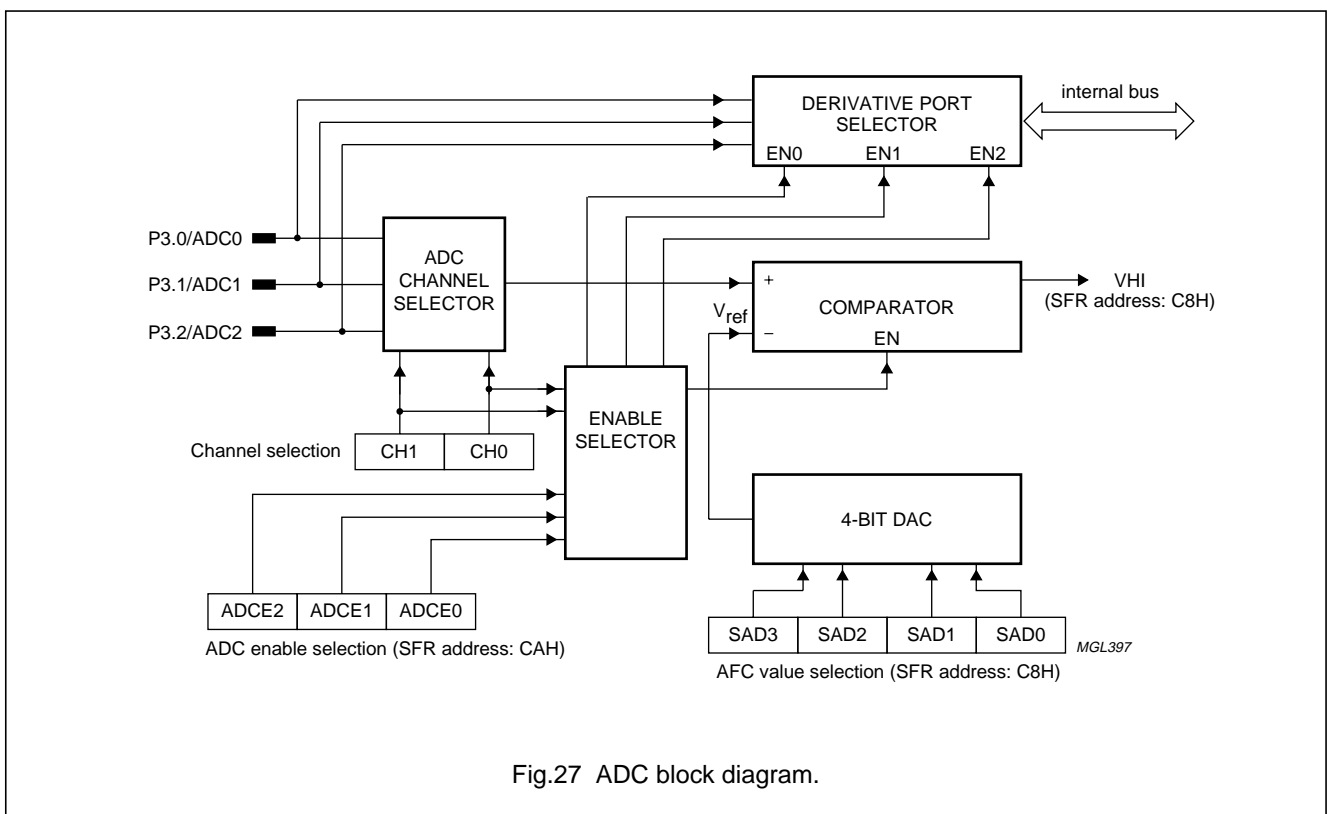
DERIVATIVE PORT SELECTOR

internal bus

EN0 EN1 EN2

P3.0/ADC0

P3.1/ADC1

P3.2/ADC2

ADC CHANNEL SELECTOR

+

COMPARATOR

VHI (SFR address: C8H)

$V_{ref}$

−

EN

ENABLE SELECTOR

Channel selection

| CH1 | CH0 |
|---|---|

4-BIT DAC

| ADCE2 | ADCE1 | ADCE0 |
|---|---|---|

ADC enable selection (SFR address: CAH)

| SAD3 | SAD2 | SAD1 | SAD0 |
|---|---|---|---|

MGL397

AFC value selection (SFR address: C8H)

Fig.27 ADC block diagram.